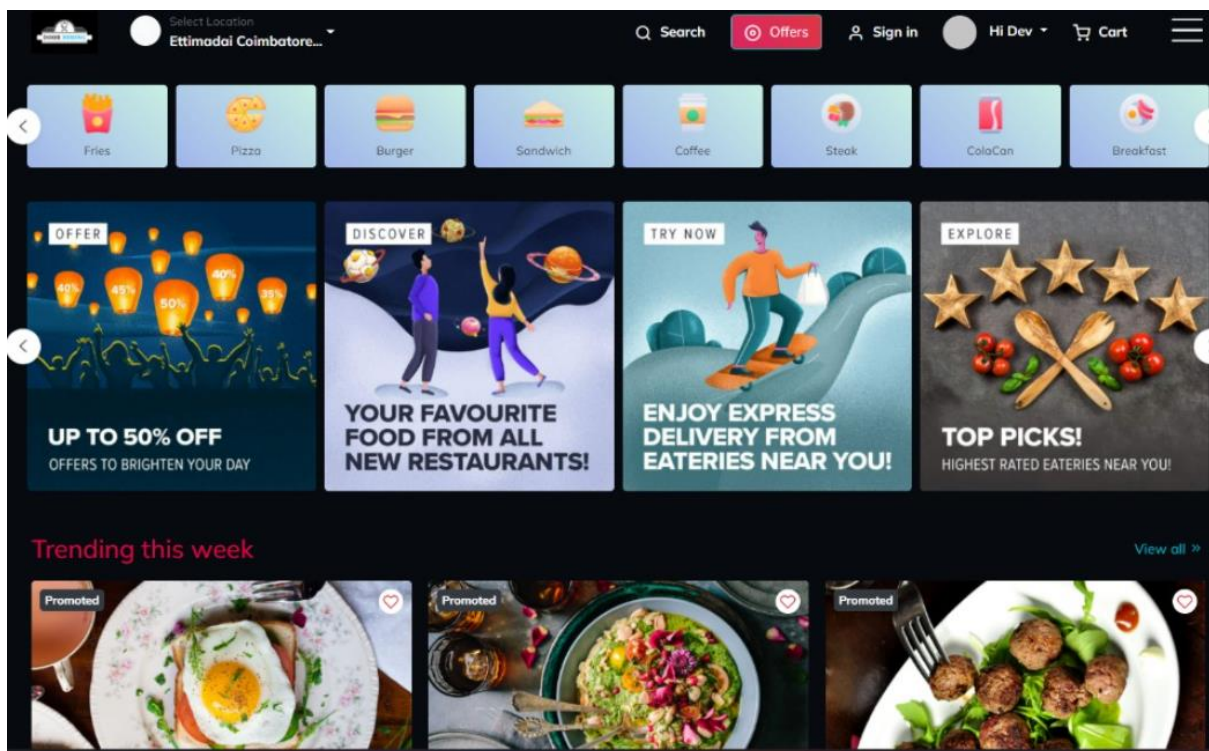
Select Location
Ettimadai Coimbatore...

Search
Offers
Sign in
Hi Dev
Cart

Fries
Pizza
Burger
Sandwich
Coffee
Steak
ColaCan
Breakfast

OFFER
40%
45%
50%
40%
35%
UP TO 50% OFF
OFFERS TO BRIGHTEN YOUR DAY

DISCOVER
YOUR FAVOURITE FOOD FROM ALL NEW RESTAURANTS!

TRY NOW
ENJOY EXPRESS DELIVERY FROM EATERIES NEAR YOU!

EXPLORE
TOP PICKS!
HIGHEST RATED EATERIES NEAR YOU!

Trending this week
View all »

Promoted
Promoted
Promoted